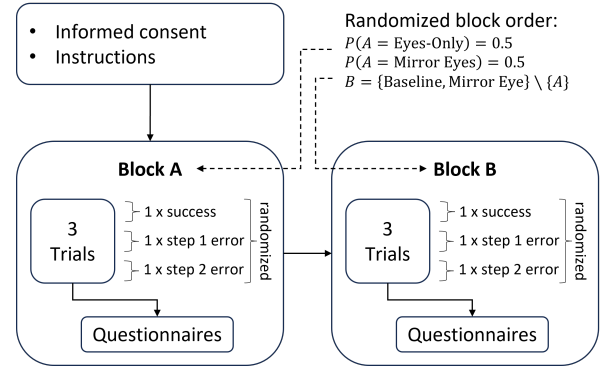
- Informed consent
- Instructions

Randomized block order:
$P(A = \text{Eyes-Only}) = 0.5$
$P(A = \text{Mirror Eyes}) = 0.5$
$B = \{\text{Baseline, Mirror Eye}\} \setminus \{A\}$

Block A

3 Trials

1 x success
1 x step 1 error
1 x step 2 error

randomized

Questionnaires

Block B

3 Trials

1 x success
1 x step 1 error
1 x step 2 error

randomized

Questionnaires